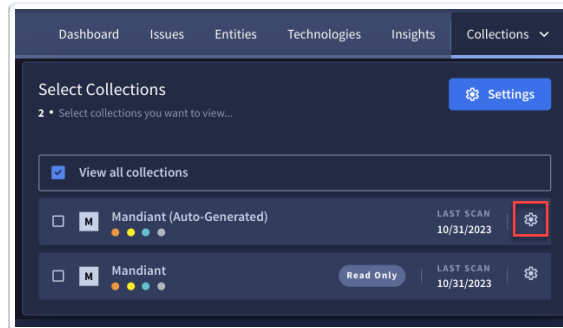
Dashboard Issues Entities Technologies Insights Collections

Select Collections
2 • Select collections you want to view...

Settings

View all collections

M Mandiant (Auto-Generated) LAST SCAN 10/31/2023

M Mandiant Read Only LAST SCAN 10/31/2023